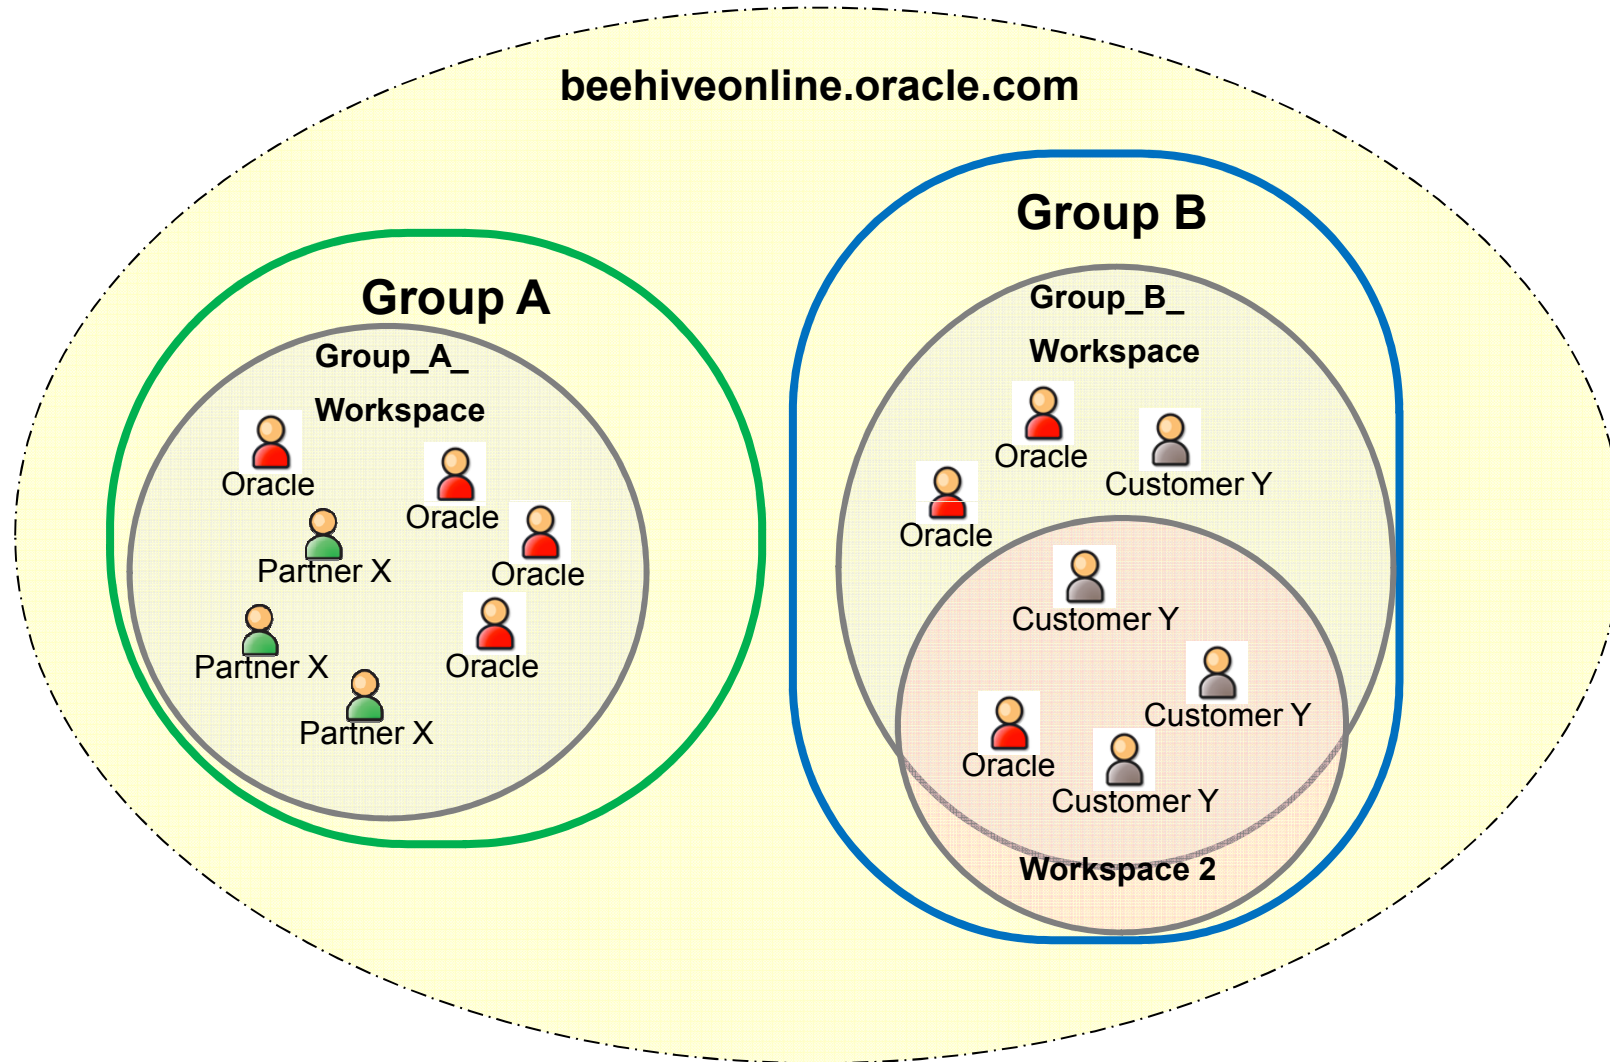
beehiveonline.oracle.com

Group A

Group_A_
Workspace

Oracle
Oracle
Partner X
Oracle
Partner X
Oracle
Partner X

Group B

Group_B_
Workspace

Oracle
Customer Y
Oracle

Customer Y
Customer Y
Oracle
Customer Y
Workspace 2